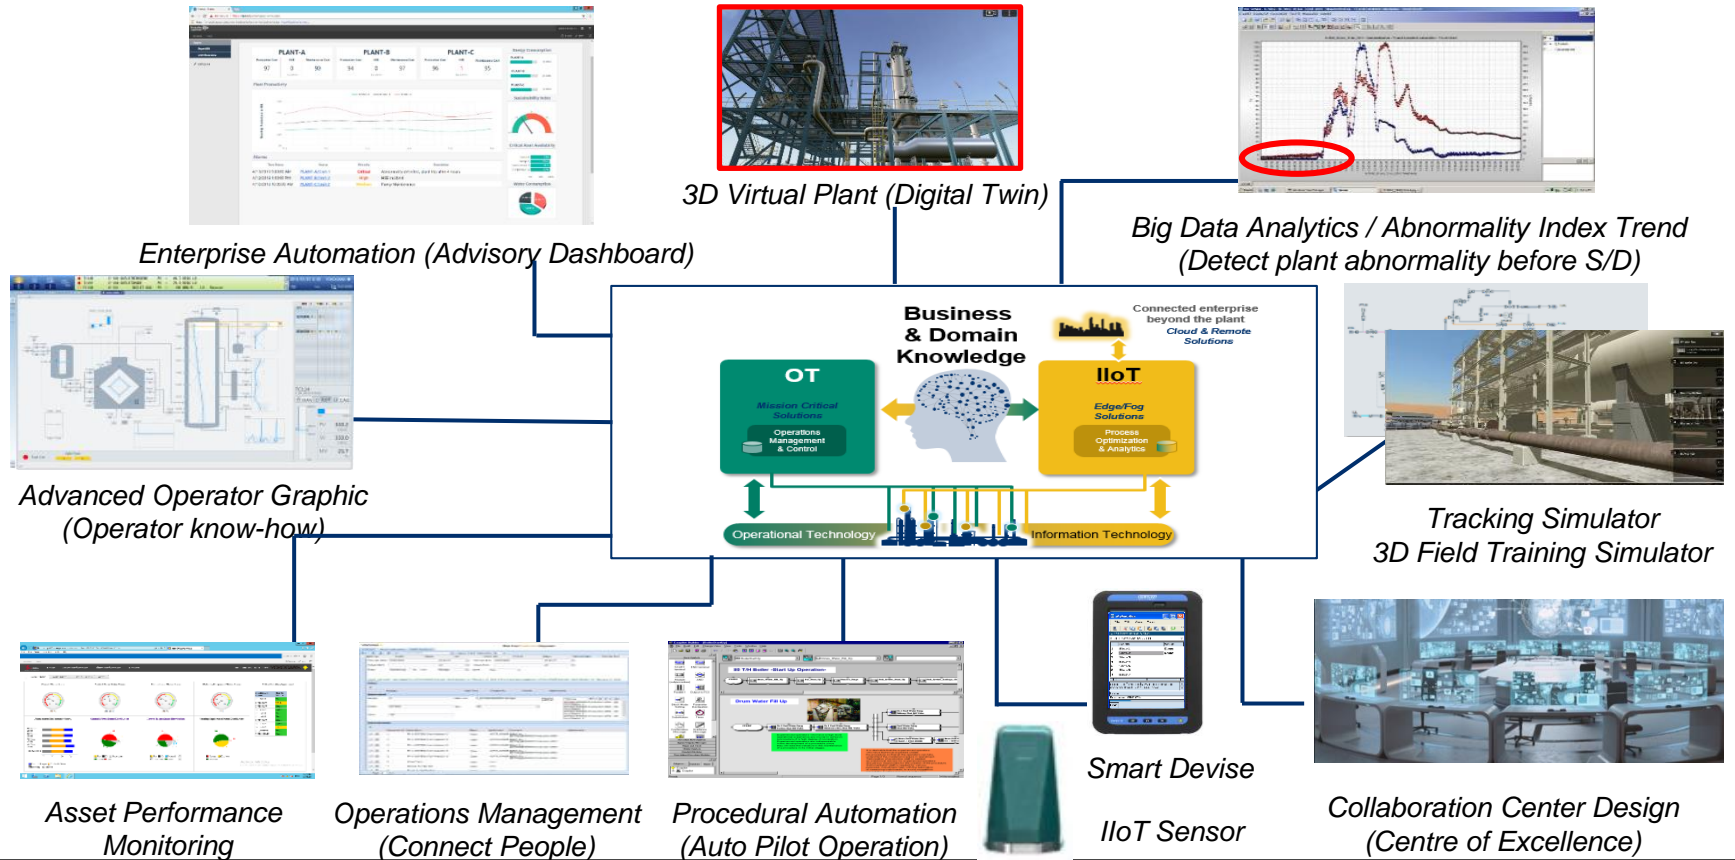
3D Virtual Plant (Digital Twin)

Enterprise Automation (Advisory Dashboard)

Big Data Analytics / Abnormality Index Trend
(Detect plant abnormality before S/D)

Advanced Operator Graphic
(Operator know-how)

Business & Domain Knowledge

Connected enterprise beyond the plant
Cloud & Remote Solutions

OT
Mission Critical Solutions
Operations Management & Control

IIoT
Edge/Fog Solutions
Process Optimization & Analytics

Operational Technology
Information Technology

Tracking Simulator
3D Field Training Simulator

Asset Performance Monitoring

Operations Management
(Connect People)

Procedural Automation
(Auto Pilot Operation)

Smart Devise

IIoT Sensor

Collaboration Center Design
(Centre of Excellence)